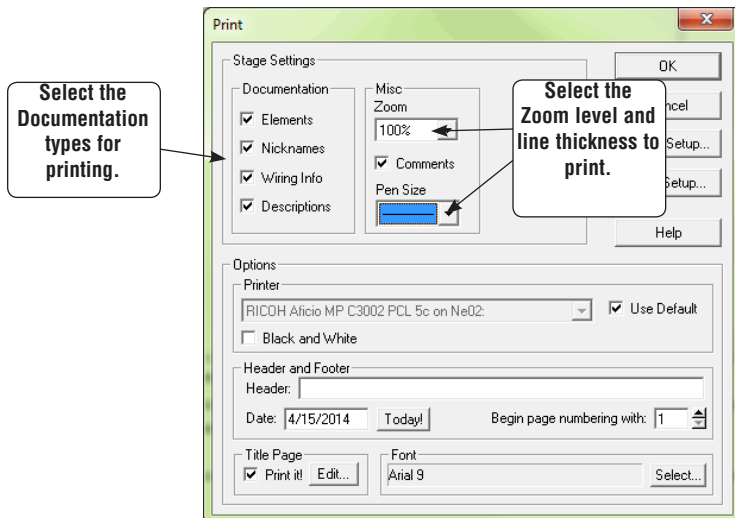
Print

Stage Settings

Documentation
☑ Elements
☑ Nicknames
☑ Wiring Info
☑ Descriptions

Misc
Zoom
100%
☑ Comments
Pen Size

OK
ncel
Setup...
Setup...
Help

Select the Documentation types for printing.

Select the Zoom level and line thickness to print.

Options
Printer
RICOH Aficio MP C3002 PCL 5c on Ne02:
☑ Use Default
☐ Black and White

Header and Footer
Header:
Date: 4/15/2014 Today!
Begin page numbering with: 1

Title Page
☑ Print it! Edit...

Font
Arial 9
Select...